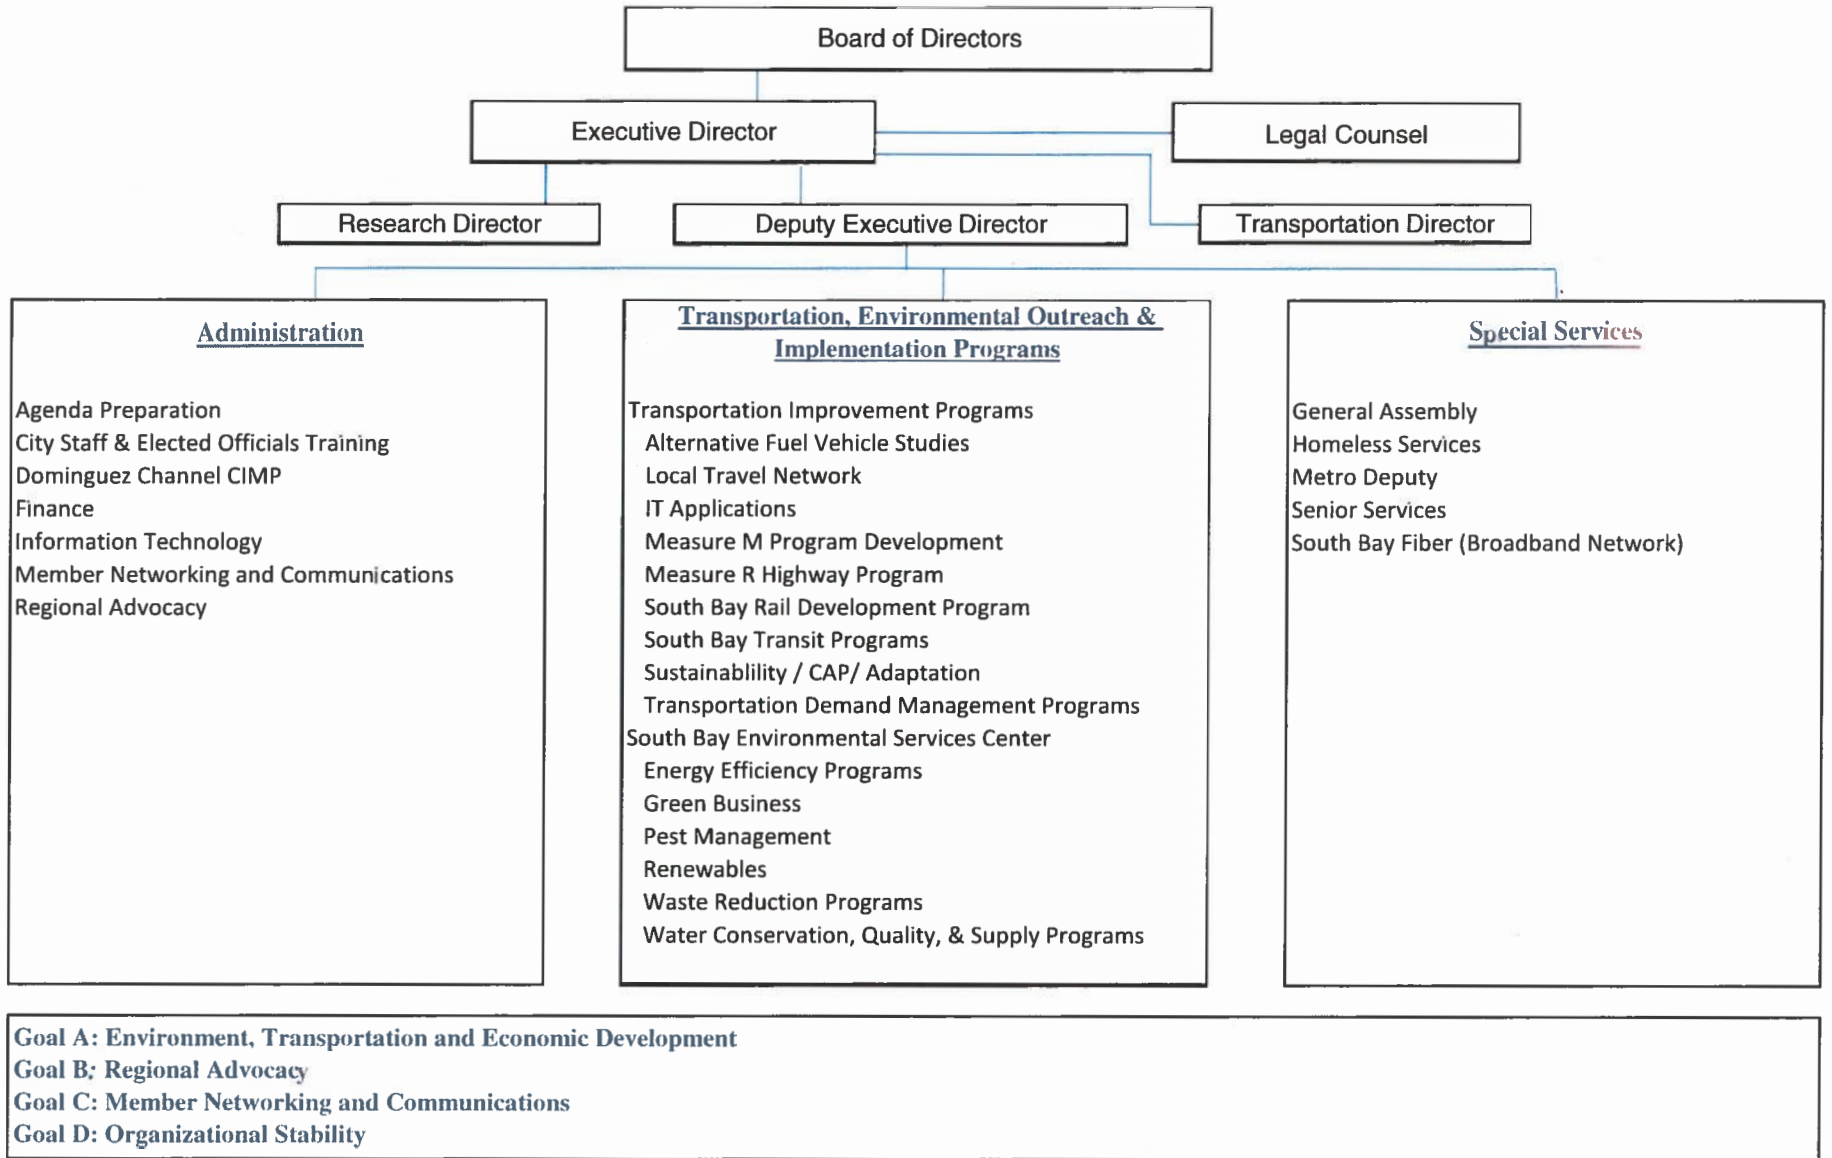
Board of Directors

Executive Director

Legal Counsel

Research Director

Deputy Executive Director

Transportation Director

Administration

Agenda Preparation
City Staff & Elected Officials Training
Dominguez Channel CIMP
Finance
Information Technology
Member Networking and Communications
Regional Advocacy

Transportation, Environmental Outreach & Implementation Programs

Transportation Improvement Programs
Alternative Fuel Vehicle Studies
Local Travel Network
IT Applications
Measure M Program Development
Measure R Highway Program
South Bay Rail Development Program
South Bay Transit Programs
Sustainablility / CAP/ Adaptation
Transportation Demand Management Programs
South Bay Environmental Services Center
Energy Efficiency Programs
Green Business
Pest Management
Renewables
Waste Reduction Programs
Water Conservation, Quality, & Supply Programs

Special Services

General Assembly
Homeless Services
Metro Deputy
Senior Services
South Bay Fiber (Broadband Network)

Goal A: Environment, Transportation and Economic Development
Goal B: Regional Advocacy
Goal C: Member Networking and Communications
Goal D: Organizational Stability